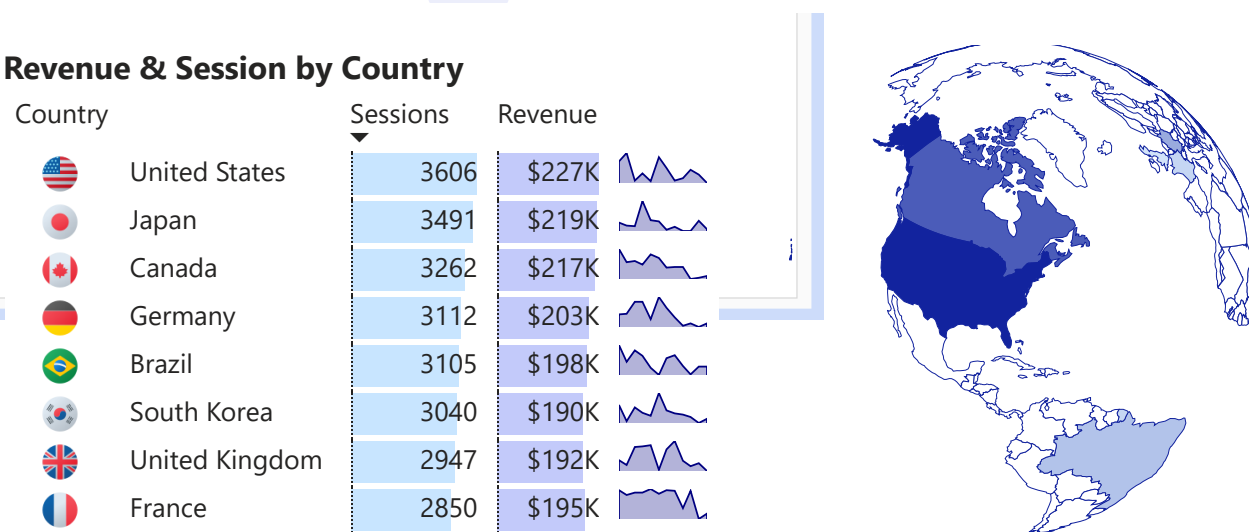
Revenue & Session by Country

| Country | Sessions | Revenue |
|---|---|---|
| United States | 3606 | \$227K |
| Japan | 3491 | \$219K |
| Canada | 3262 | \$217K |
| Germany | 3112 | \$203K |
| Brazil | 3105 | \$198K |
| South Korea | 3040 | \$190K |
| United Kingdom | 2947 | \$192K |
| France | 2850 | \$195K |